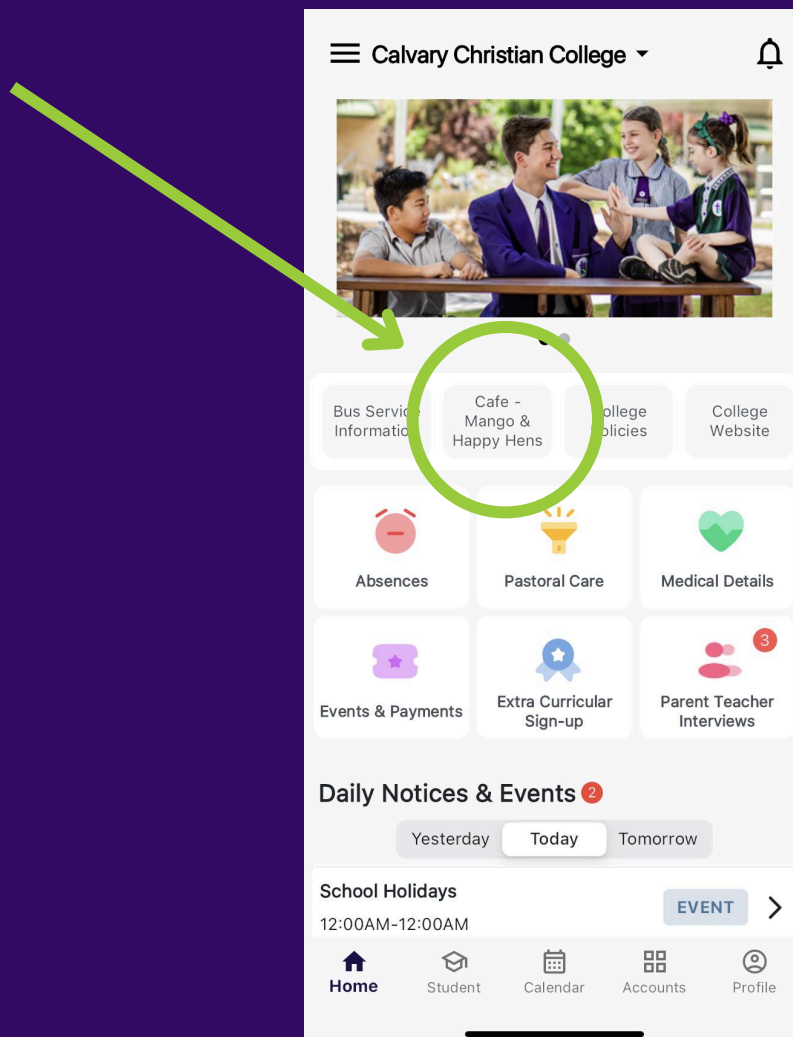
Calvary Christian College

Bus Servic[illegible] Informatio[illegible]

Cafe - Mango & Happy Hens

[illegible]ollege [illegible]olicies

College Website

Absences

Pastoral Care

Medical Details

Events & Payments

Extra Curricular Sign-up

3

Parent Teacher Interviews

Daily Notices & Events 2

Yesterday Today Tomorrow

School Holidays

12:00AM-12:00AM

EVENT

Home Student Calendar Accounts Profile